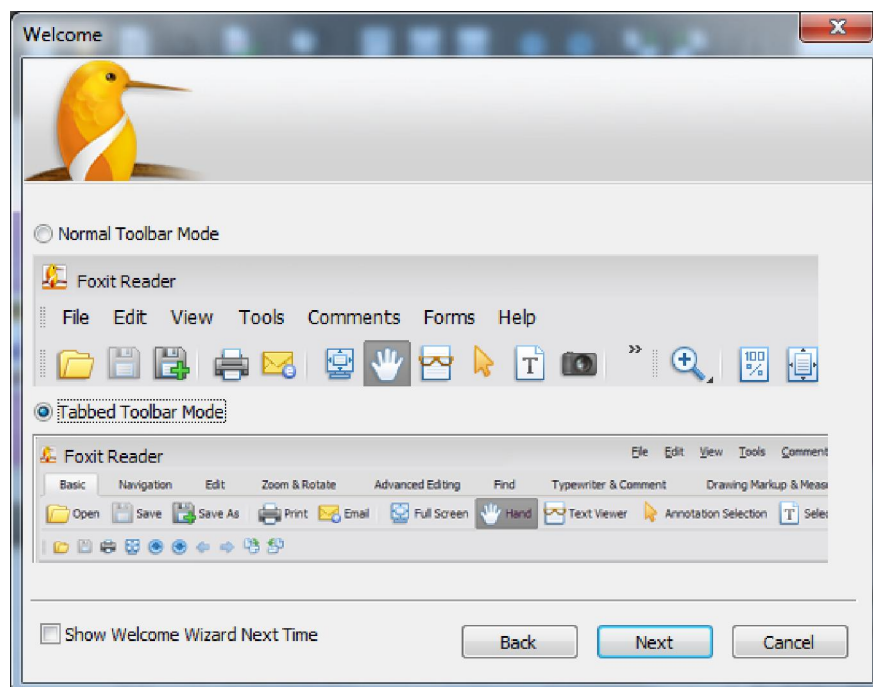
Welcome

Normal Toolbar Mode

Foxit Reader

File Edit View Tools Comments Forms Help

Tabbed Toolbar Mode

Foxit Reader

File Edit View Tools Comment

Basic Navigation Edit Zoom & Rotate Advanced Editing Find Typewriter & Comment Drawing Markup & Meas

Open Save Save As Print Email Full Screen Hand Text Viewer Annotation Selection Sele

Show Welcome Wizard Next Time

Back Next Cancel